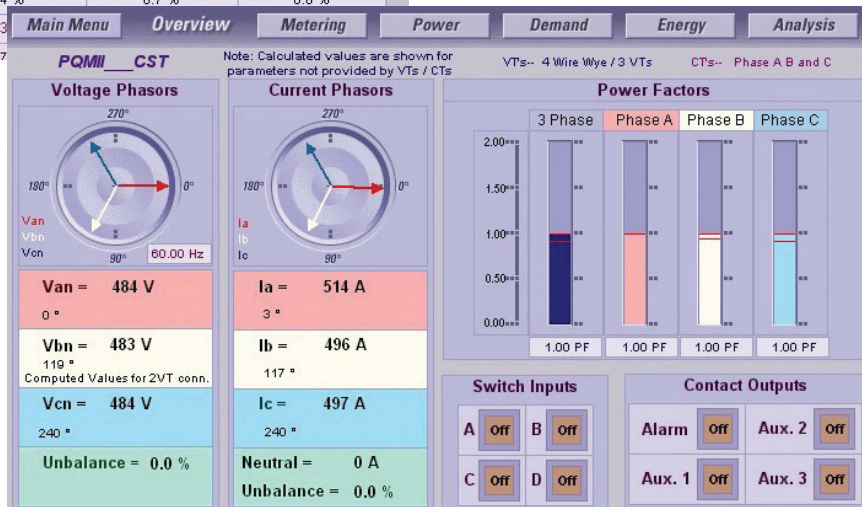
Main Menu | Overview | Metering | Power | Demand | Energy | Analysis

PQMII___CST

Note: Calculated values are shown for parameters not provided by VTs / CTs

VTs-- 4 Wire Wye / 3 VTs

CTs-- Phase A B and C

Voltage Phasors

270°
180°
0°
90°
Van
Vbn
Vcn
60.00 Hz

Current Phasors

270°
180°
0°
90°
Ia
Ib
Ic

Power Factors

3 Phase | Phase A | Phase B | Phase C

2.00
1.50
1.00
0.50
0.00

1.00 PF | 1.00 PF | 1.00 PF | 1.00 PF

Van = 484 V
0 °

Vbn = 483 V
119 °
Computed Values for 2VT conn.

Vcn = 484 V
240 °

Unbalance = 0.0 %

Ia = 514 A
3 °

Ib = 496 A
117 °

Ic = 497 A
240 °

Neutral = 0 A
Unbalance = 0.0 %

Switch Inputs

A Off
B Off
C Off
D Off

Contact Outputs

Alarm Off
Aux. 2 Off
Aux. 1 Off
Aux. 3 Off